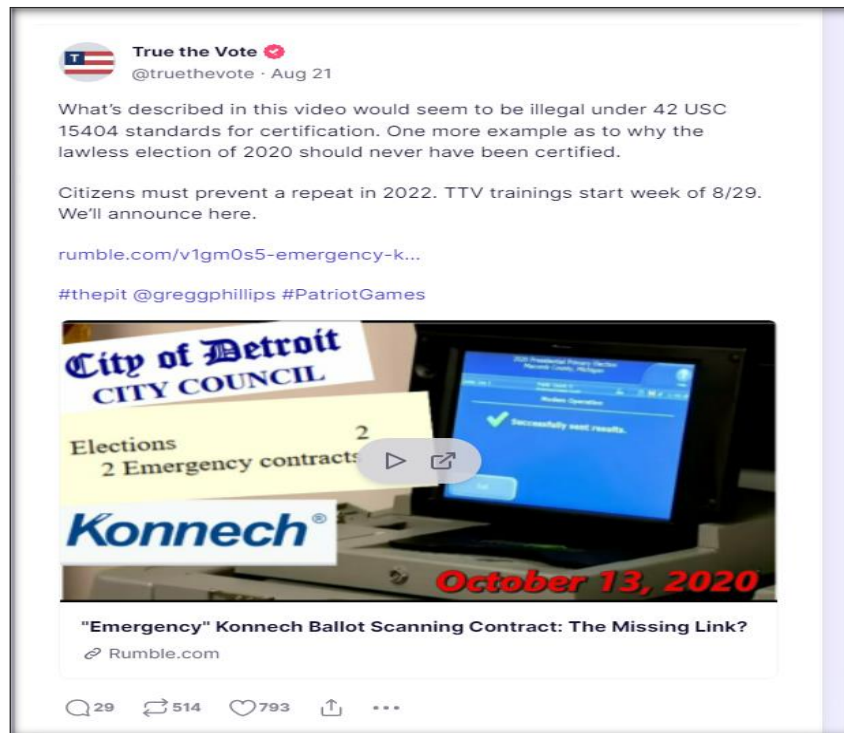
True the Vote
@truethevote · Aug 21

What's described in this video would seem to be illegal under 42 USC 15404 standards for certification. One more example as to why the lawless election of 2020 should never have been certified.

Citizens must prevent a repeat in 2022. TTV trainings start week of 8/29. We'll announce here.

rumble.com/v1gm0s5-emergency-k...

#thepit @greggphillips #PatriotGames

City of Detroit
CITY COUNCIL

Elections 2
2 Emergency contracts

Konnech®

2020 Presidential Primary Election
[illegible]

Modem Operation

Successfully sent results.

October 13, 2020

"Emergency" Konnech Ballot Scanning Contract: The Missing Link?
Rumble.com

29 514 793